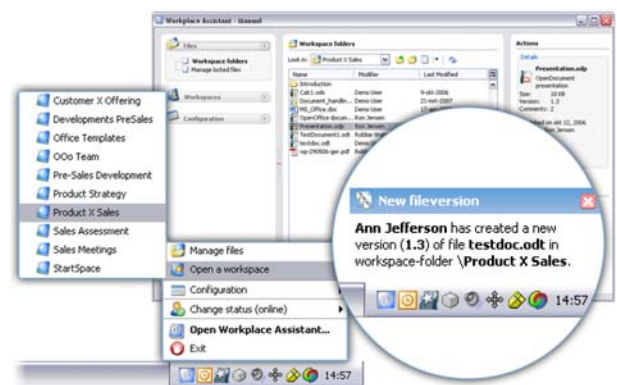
Workplace Assistant - Manuel

Files
Workspace folders
Manage locked files

Workspaces

Configuration

Workspace folders
Look in: Product X Sales

| Name | Modifier | Last Modified |
|---|---|---|
| Introduction | | |
| Calc1.ods | Demo User | 9-okt-2006 |
| Document_handlin... | Demo User | 21-mrt-2007 |
| MS_Office.doc | Demo User | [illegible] |
| OpenOffice docum... | Ron Jenvein | |
| Presentation.odp | Ron Jenvein | |
| TestDocument1.odt | Robbie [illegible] | |
| testdoc.odt | Demo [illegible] | |
| wp-290506-ger.pdf | Demo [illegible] | |

Actions
Details
Presentation.odp
OpenDocument presentation
Size: 10 kB
Version: 1.3
Comments: 2
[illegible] ed on okt 12, 2006

Customer X Offering
Developments PreSales
Office Templates
OOo Team
Pre-Sales Development
Product Strategy
Product X Sales
Sales Assessment
Sales Meetings
StartSpace

Manage files
Open a workspace
Configuration
Change status (online)
Open Workplace Assistant...
Exit

14:57

New fileversion
Ann Jefferson has created a new version (1.3) of file testdoc.odt in workspace-folder \Product X Sales.

14:57